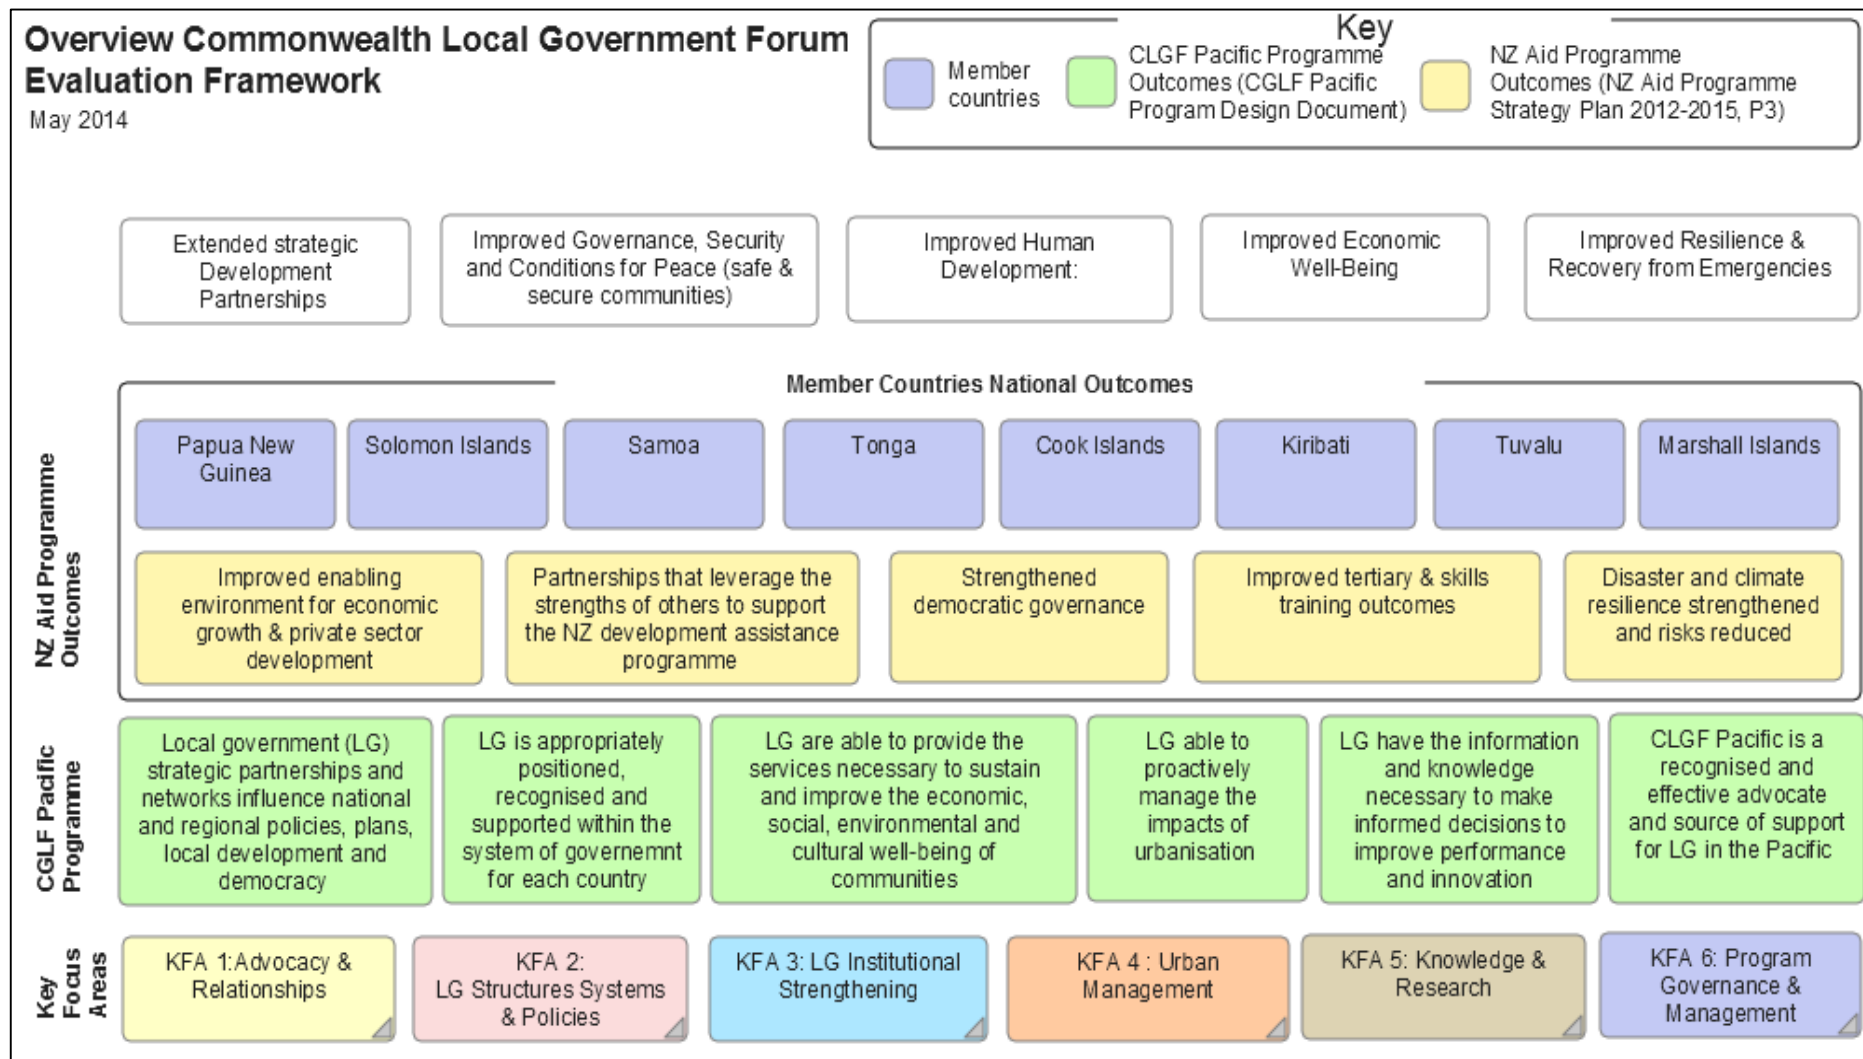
Overview Commonwealth Local Government Forum Evaluation Framework

May 2014

Key

Member countries

CLGF Pacific Programme Outcomes (CGLF Pacific Program Design Document)

NZ Aid Programme Outcomes (NZ Aid Programme Strategy Plan 2012-2015, P3)

Extended strategic Development Partnerships

Improved Governance, Security and Conditions for Peace (safe & secure communities)

Improved Human Development:

Improved Economic Well-Being

Improved Resilience & Recovery from Emergencies

NZ Aid Programme Outcomes

Member Countries National Outcomes

Papua New Guinea

Solomon Islands

Samoa

Tonga

Cook Islands

Kiribati

Tuvalu

Marshall Islands

Improved enabling environment for economic growth & private sector development

Partnerships that leverage the strengths of others to support the NZ development assistance programme

Strengthened democratic governance

Improved tertiary & skills training outcomes

Disaster and climate resilience strengthened and risks reduced

CGLF Pacific Programme

Local government (LG) strategic partnerships and networks influence national and regional policies, plans, local development and democracy

LG is appropriately positioned, recognised and supported within the system of governemnt for each country

LG are able to provide the services necessary to sustain and improve the economic, social, environmental and cultural well-being of communities

LG able to proactively manage the impacts of urbanisation

LG have the information and knowledge necessary to make informed decisions to improve performance and innovation

CLGF Pacific is a recognised and effective advocate and source of support for LG in the Pacific

Key Focus Areas

KFA 1:Advocacy & Relationships

KFA 2: LG Structures Systems & Policies

KFA 3: LG Institutional Strengthening

KFA 4 : Urban Management

KFA 5: Knowledge & Research

KFA 6: Program Governance & Management